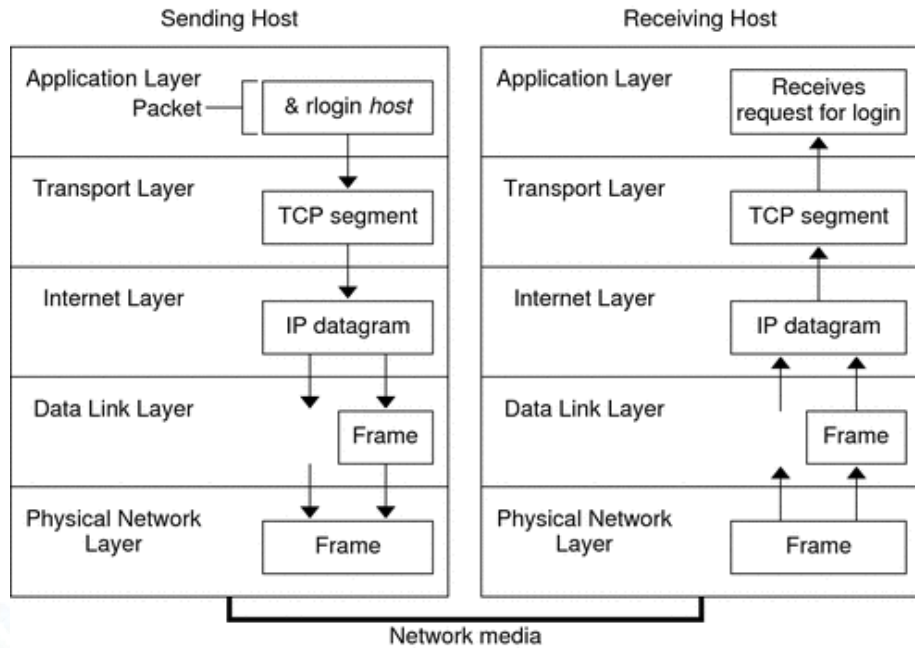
Sending Host

Application Layer
Packet
& rlogin *host*

Transport Layer
TCP segment

Internet Layer
IP datagram

Data Link Layer
Frame

Physical Network Layer
Frame

Receiving Host

Application Layer
Receives request for login

Transport Layer
TCP segment

Internet Layer
IP datagram

Data Link Layer
Frame

Physical Network Layer
Frame

Network media